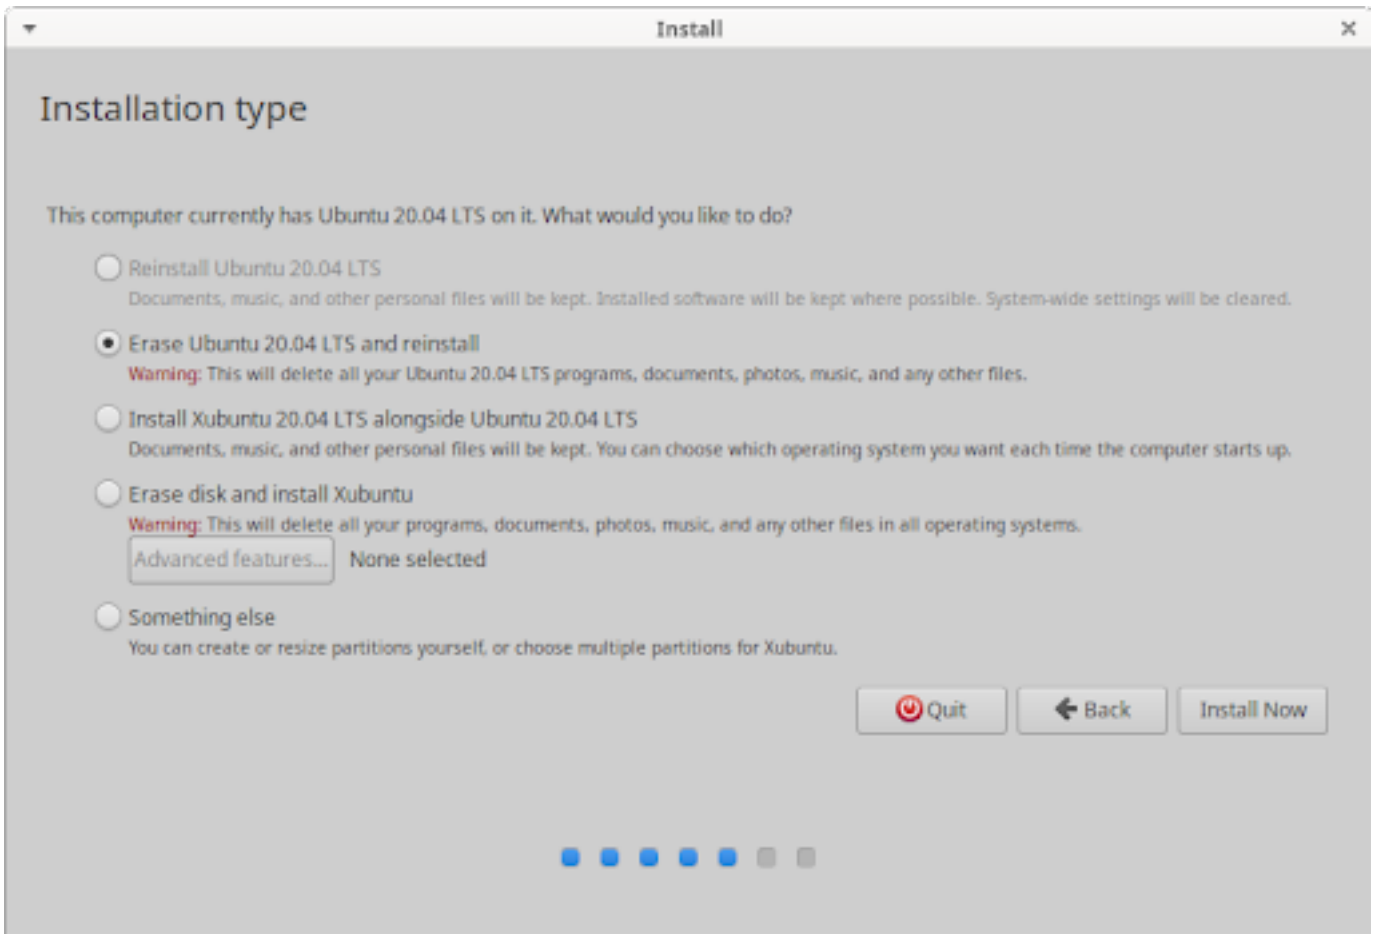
Install

Installation type

This computer currently has Ubuntu 20.04 LTS on it. What would you like to do?

Reinstall Ubuntu 20.04 LTS

Documents, music, and other personal files will be kept. Installed software will be kept where possible. System-wide settings will be cleared.

Erase Ubuntu 20.04 LTS and reinstall

Warning: This will delete all your Ubuntu 20.04 LTS programs, documents, photos, music, and any other files.

Install Xubuntu 20.04 LTS alongside Ubuntu 20.04 LTS

Documents, music, and other personal files will be kept. You can choose which operating system you want each time the computer starts up.

Erase disk and install Xubuntu

Warning: This will delete all your programs, documents, photos, music, and any other files in all operating systems.

Advanced features... None selected

Something else

You can create or resize partitions yourself, or choose multiple partitions for Xubuntu.

Quit Back Install Now